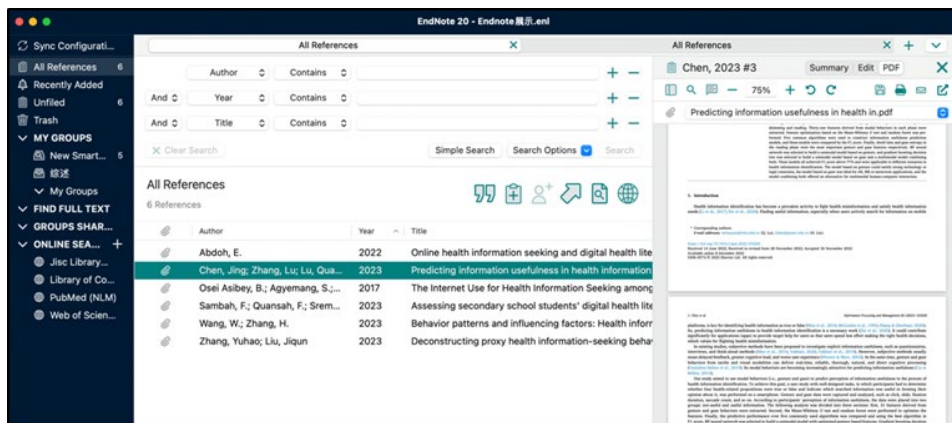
EndNote 20 - Endnote展示.enl

Sync Configurati...
All References 6
Recently Added
Unfiled 6
Trash
MY GROUPS
New Smart... 5
综述
My Groups
FIND FULL TEXT
GROUPS SHAR...
ONLINE SEA... +
Jisc Library...
Library of Co...
PubMed (NLM)
Web of Scien...

All References
All References

Author Contains
And Year Contains
And Title Contains

Clear Search
Simple Search
Search Options
Search

All References
6 References

| | Author | Year | Title |
|---|---|---|---|
| | Abdoh, E. | 2022 | Online health information seeking and digital health lite |
| | Chen, Jing; Zhang, Lu; Lu, Qua... | 2023 | Predicting information usefulness in health information |
| | Osei Asibey, B.; Agyemang, S.;... | 2017 | The Internet Use for Health Information Seeking among |
| | Sambah, F.; Quansah, F.; Srem... | 2023 | Assessing secondary school students' digital health lit |
| | Wang, W.; Zhang, H. | 2023 | Behavior patterns and influencing factors: Health inforr |
| | Zhang, Yuhao; Liu, Jiqun | 2023 | Deconstructing proxy health information-seeking beha |

Chen, 2023 #3
Summary Edit PDF
75%
Predicting information usefulness in health in.pdf

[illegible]